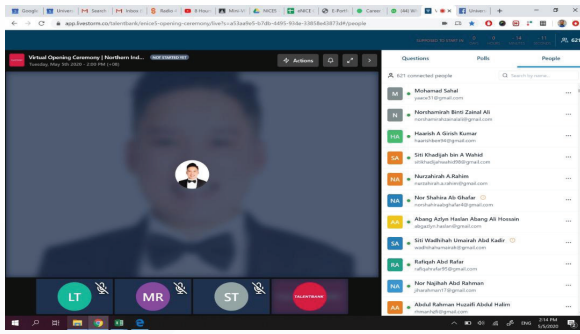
Google | Univers | Search | Inbox | Statisti | 8 Hour | Mini W | NICES | eNICE | E-Portf | Career | (44) Wi | Univer

app.livestorm.co/talentbank/enice3-opening-ceremony/live?s=ca53ea9e5-b7db-4495-93da-33858e658737d#/people

Virtual Opening Ceremony | Northern Ind...
NOT STARTED YET
Tuesday, May 5th 2020 - 2:00 PM (+08)

Actions

Questions | Polls | People

621 connected people
Search by name...

M Mohamad Sahal yaaice31@gmail.com
N Norshamirah Binti Zainal Ali norshamirahzainal@gmail.com
HA Haarish A Girish Kumar haarishkanti4@gmail.com
SA Siti Khadijah bin A Wahid sitikhadijahwahid99@gmail.com
NA Nurzahirah A.Rahim nurzahirah.a.rahim@gmail.com
NA Nor Shahira Ab Ghafar norshahiraabghafar4@gmail.com
AA Abang Azlyn Haslan Abang Ali Hossain abgazlyn.haslan@gmail.com
SA Siti Wadhihah Umairah Abd Kadir wadhihahumairah@gmail.com
RA Rafiqah Abd Rafar rafiqahrafar95@gmail.com
NA Nor Najihah Abd Rahman jiharahman17@gmail.com
AA Abdul Rahman Huzaifi Abdul Halim rhmanhzf@gmail.com

LT | MR | ST | TALENTBANK

2:14 PM
5/5/2020
ENG